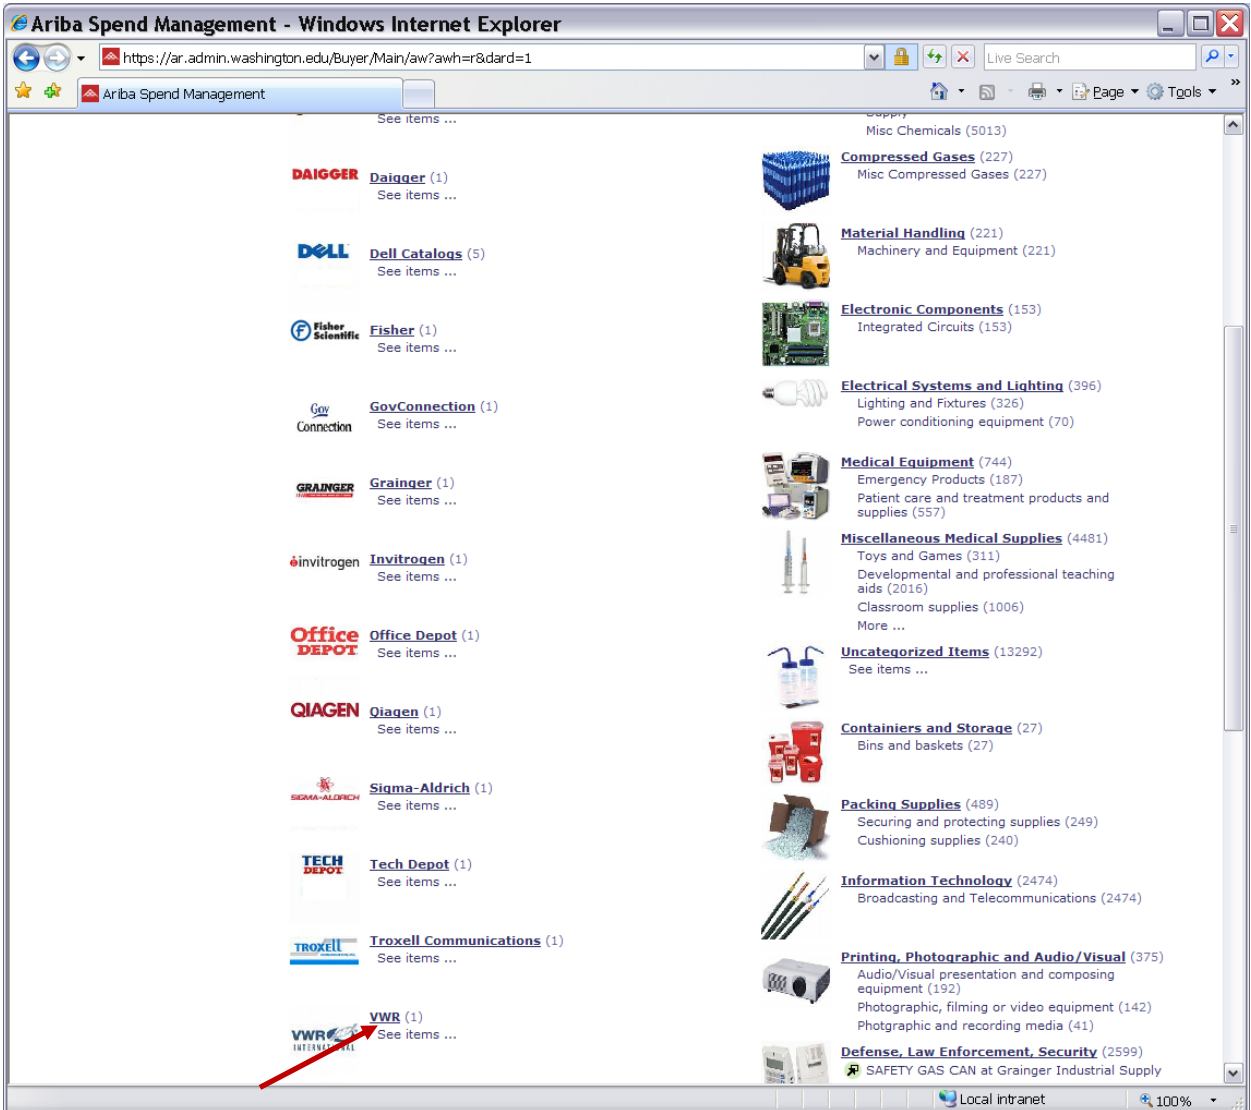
Ariba Spend Management - Windows Internet Explorer

https://ar.admin.washington.edu/Buyer/Main/aw?awh=r&dard=1

Live Search

Ariba Spend Management

Page Tools

See items ...

DAIGGER Daigger (1)
See items ...

DELL Dell Catalogs (5)
See items ...

Fisher Scientific Fisher (1)
See items ...

Gov Connection GovConnection (1)
See items ...

GRAINGER Grainger (1)
See items ...

invitrogen Invitrogen (1)
See items ...

Office DEPOT Office Depot (1)
See items ...

QIAGEN Qiagen (1)
See items ...

SIGMA-ALDRICH Sigma-Aldrich (1)
See items ...

TECH DEPOT Tech Depot (1)
See items ...

TROXELL Troxell Communications (1)
See items ...

VWR INTERNATIONAL VWR (1)
See items ...

Misc Chemicals (5013)

Compressed Gases (227)
Misc Compressed Gases (227)

Material Handling (221)
Machinery and Equipment (221)

Electronic Components (153)
Integrated Circuits (153)

Electrical Systems and Lighting (396)
Lighting and Fixtures (326)
Power conditioning equipment (70)

Medical Equipment (744)
Emergency Products (187)
Patient care and treatment products and supplies (557)

Miscellaneous Medical Supplies (4481)
Toys and Games (311)
Developmental and professional teaching aids (2016)
Classroom supplies (1006)
More ...

Uncategorized Items (13292)
See items ...

Containiers and Storage (27)
Bins and baskets (27)

Packing Supplies (489)
Securing and protecting supplies (249)
Cushioning supplies (240)

Information Technology (2474)
Broadcasting and Telecommunications (2474)

Printing, Photographic and Audio/Visual (375)
Audio/Visual presentation and composing equipment (192)
Photographic, filming or video equipment (142)
Photgraphic and recording media (41)

Defense, Law Enforcement, Security (2599)
SAFETY GAS CAN at Grainger Industrial Supply

Local intranet
100%